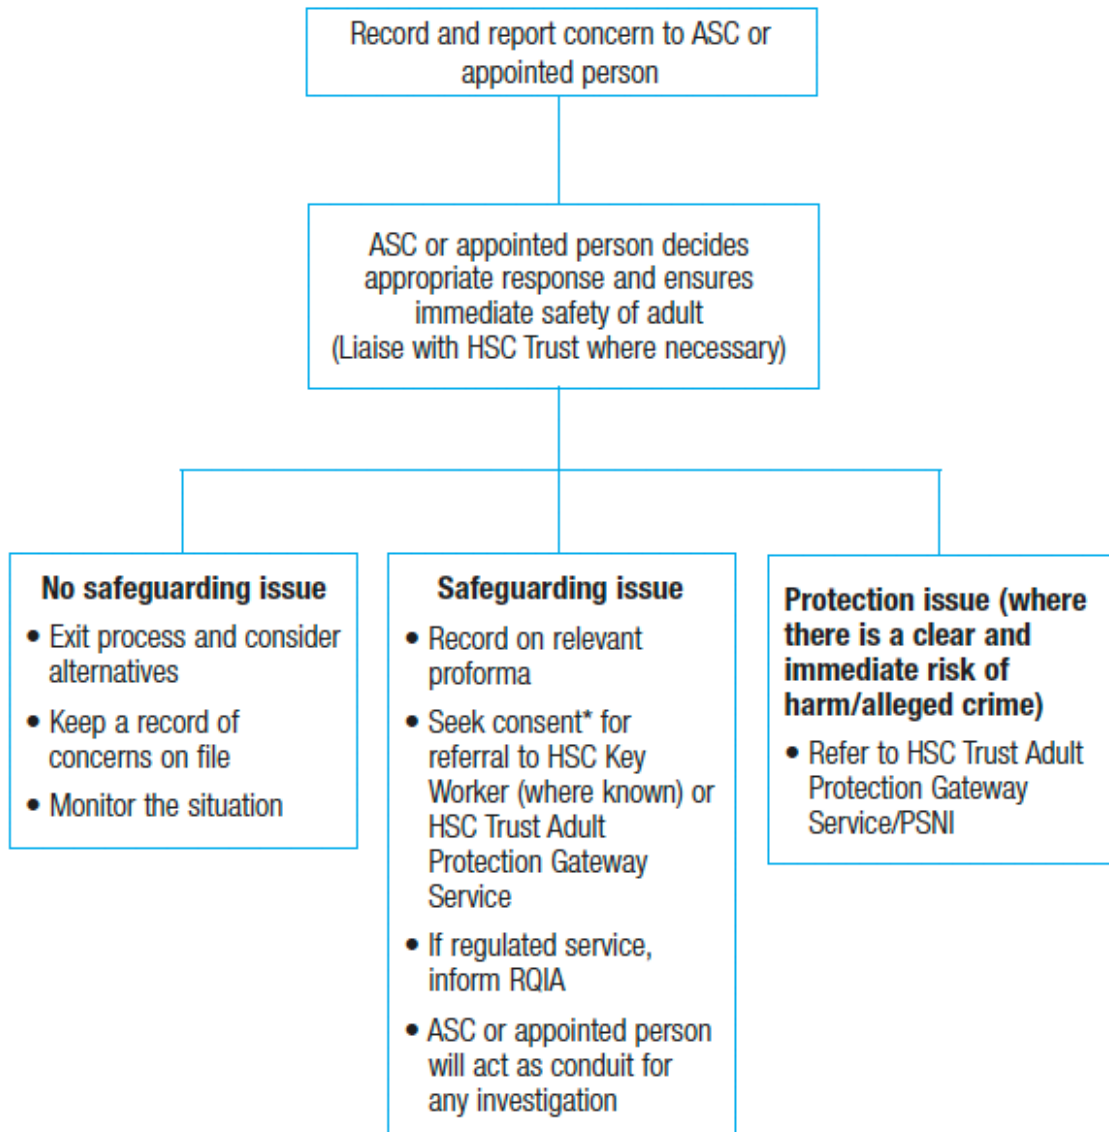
Record and report concern to ASC or appointed person

ASC or appointed person decides appropriate response and ensures immediate safety of adult
(Liaise with HSC Trust where necessary)

**No safeguarding issue**
- Exit process and consider alternatives
- Keep a record of concerns on file
- Monitor the situation

**Safeguarding issue**
- Record on relevant proforma
- Seek consent* for referral to HSC Key Worker (where known) or HSC Trust Adult Protection Gateway Service
- If regulated service, inform RQIA
- ASC or appointed person will act as conduit for any investigation

**Protection issue (where there is a clear and immediate risk of harm/alleged crime)**
- Refer to HSC Trust Adult Protection Gateway Service/PSNI